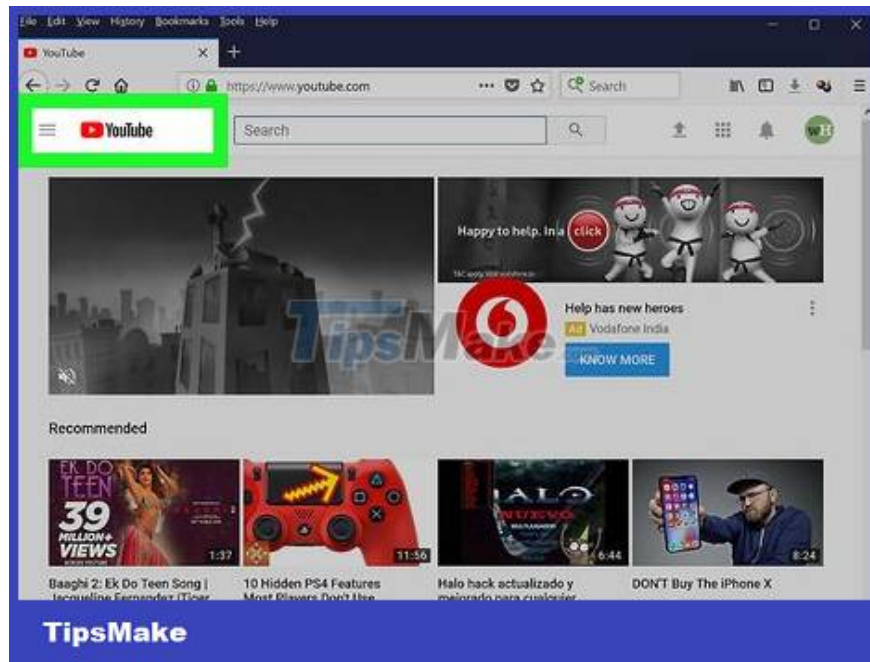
File Edit View History Bookmarks Tools Help

YouTube

https://www.youtube.com

Search

YouTube

Search

Happy to help. In a click

Help has new heroes

Ad Vodafone India

KNOW MORE

TipsMake

Recommended

EK DO TEEN 39 MILLION+ VIEWS

1:37

11:56

HALO NUEVO

6:44

8:24

Baaghi 2: Ek Do Teen Song | Jacqueline Fernandez (Tiger

10 Hidden PS4 Features Most Players Don't Use

Halo hack actualizado y mejorado para cualquier

DON'T Buy The iPhone X

TipsMake